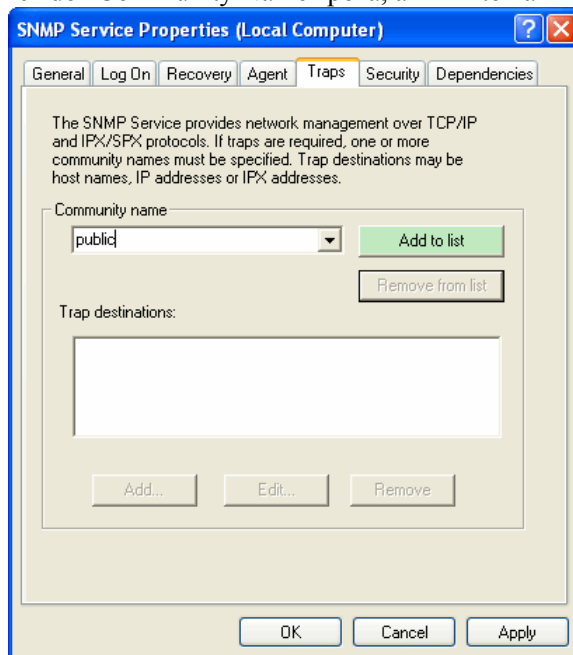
SNMP Service Properties (Local Computer)

General | Log On | Recovery | Agent | Traps | Security | Dependencies

The SNMP Service provides network management over TCP/IP and IPX/SPX protocols. If traps are required, one or more community names must be specified. Trap destinations may be host names, IP addresses or IPX addresses.

Community name

public

Add to list

Remove from list

Trap destinations:

Add...

Edit...

Remove

OK

Cancel

Apply